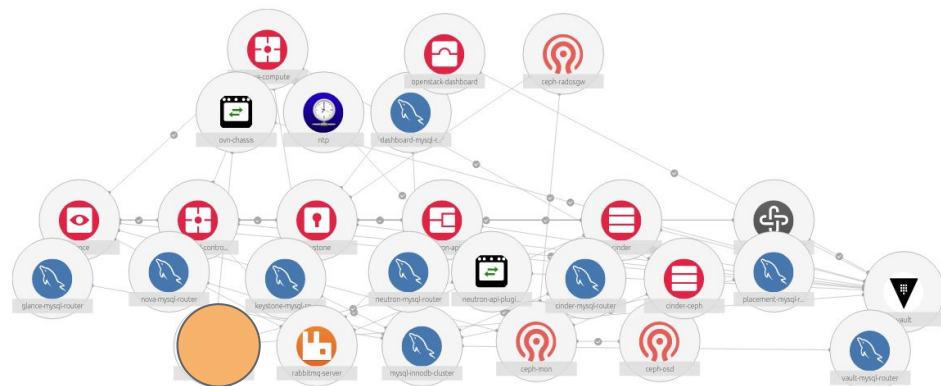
-compute
openstack-dashboard
ceph-radosgw
ovn-chassis
ntp
dashboard-mysql-r...
nce
-contro...
ystone
on-ap
cinder
glance-mysql-router
nova-mysql-router
keystone-mysql-r...
neutron-mysql-router
neutron-api-plugi...
cinder-mysql-router
cinder-ceph
placement-mysql-r...
vault
rabbitmq-server
mysql-innodb-cluster
ceph-mon
ceph-osd
vault-mysql-router